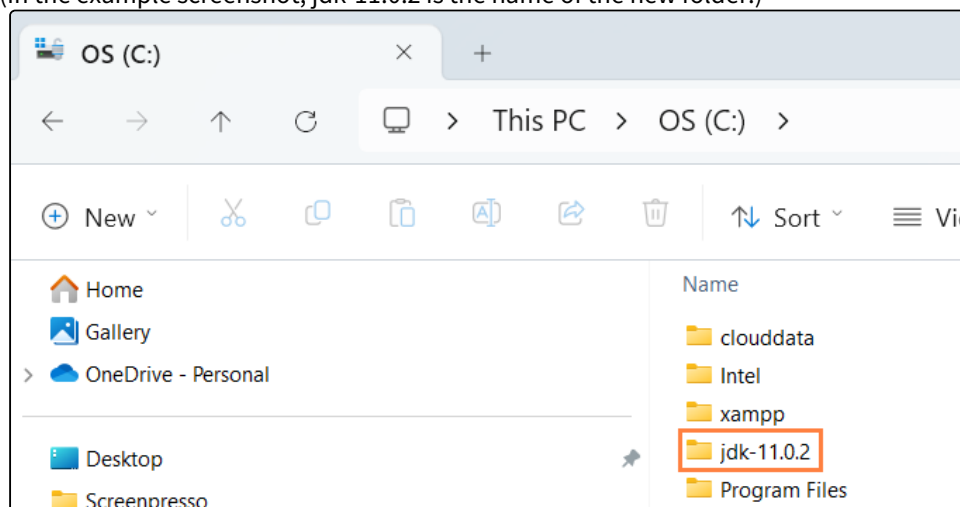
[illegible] example screenshot, jdk-11.0.2 is the name of the new folder.)

OS (C:)

This PC > OS (C:) >

New

Sort

Vi

Home

Gallery

OneDrive - Personal

Desktop

Screenpresso

Name

clouddata

Intel

xampp

jdk-11.0.2

Program Files